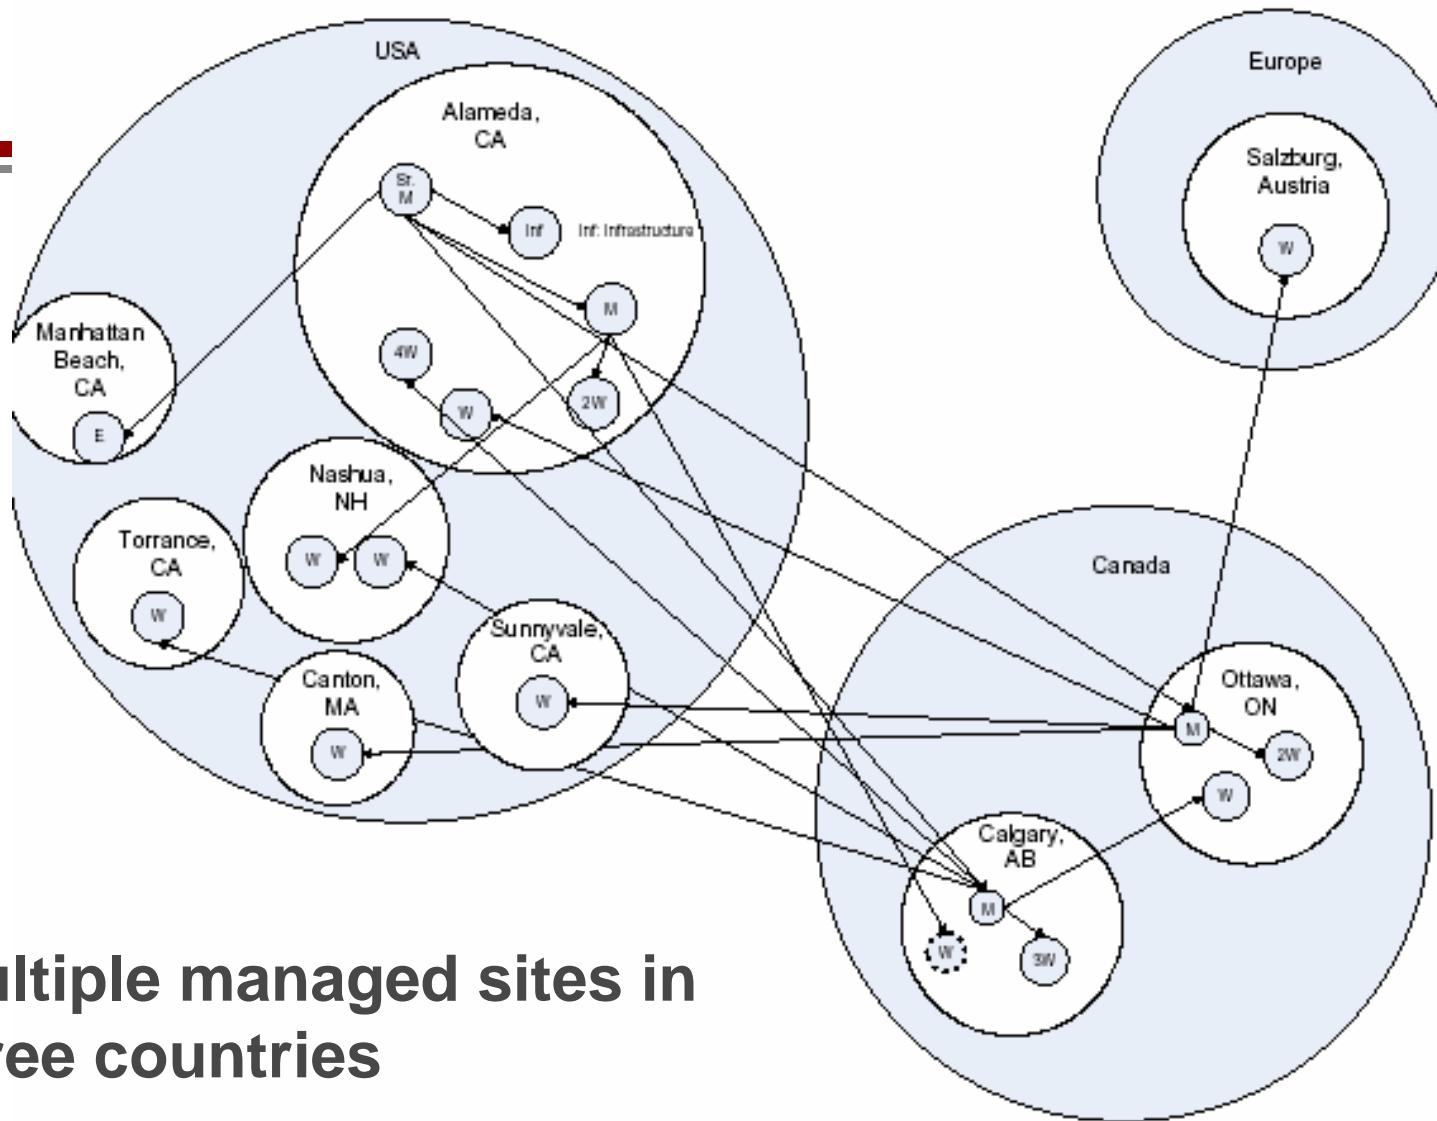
USA

Alameda, CA

Sr. M

Inf

Inf: Infrastructure

M

4W

W

2W

Manhattan Beach, CA

E

Nashua, NH

W

W

Torrance, CA

W

Sunnyvale, CA

W

Canton, MA

W

Europe

Salzburg, Austria

W

Canada

Ottawa, ON

M

2W

W

Calgary, AB

M

W

3W

ultiple managed sites in
ree countries